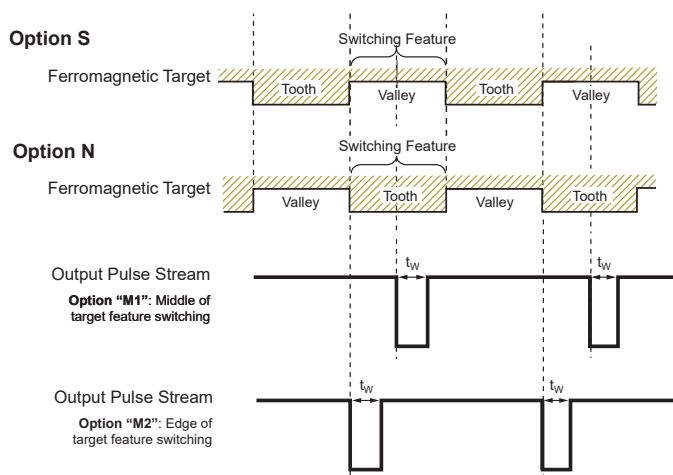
Option S

Switching Feature

Ferromagnetic Target

Tooth

Valley

Tooth

Valley

Option N

Switching Feature

Ferromagnetic Target

Valley

Tooth

Valley

Tooth

Output Pulse Stream

**Option "M1"**: Middle of target feature switching

$t_W$

$t_W$

Output Pulse Stream

**Option "M2"**: Edge of target feature switching

$t_W$

$t_W$